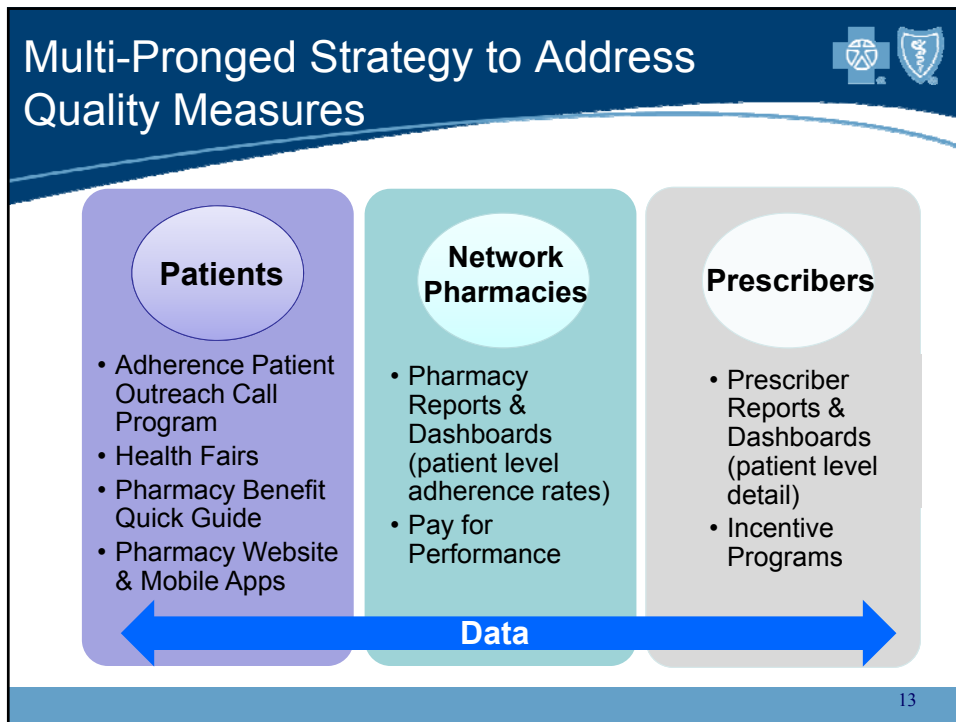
Multi-Pronged Strategy to Address Quality Measures

Patients

• Adherence Patient Outreach Call Program
• Health Fairs
• Pharmacy Benefit Quick Guide
• Pharmacy Website & Mobile Apps

Network Pharmacies

• Pharmacy Reports & Dashboards (patient level adherence rates)
• Pay for Performance

Prescribers

• Prescriber Reports & Dashboards (patient level detail)
• Incentive Programs

Data

13